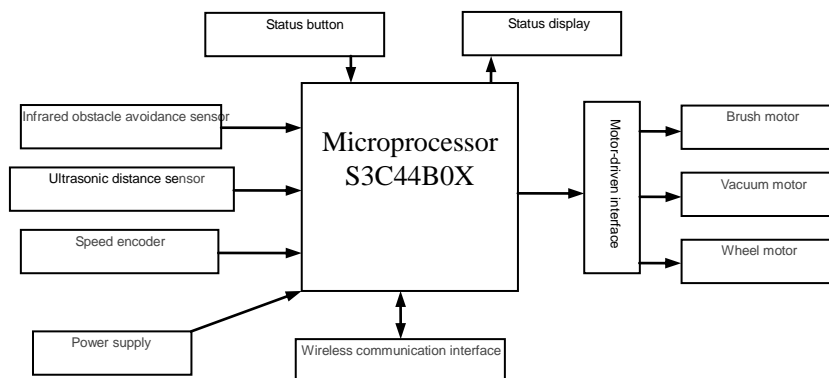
Status button

Status display

Infrared obstacle avoidance sensor

Ultrasonic distance sensor

Speed encoder

Power supply

Microprocessor S3C44B0X

Wireless communication interface

Motor-driven interface

Brush motor

Vacuum motor

Wheel motor